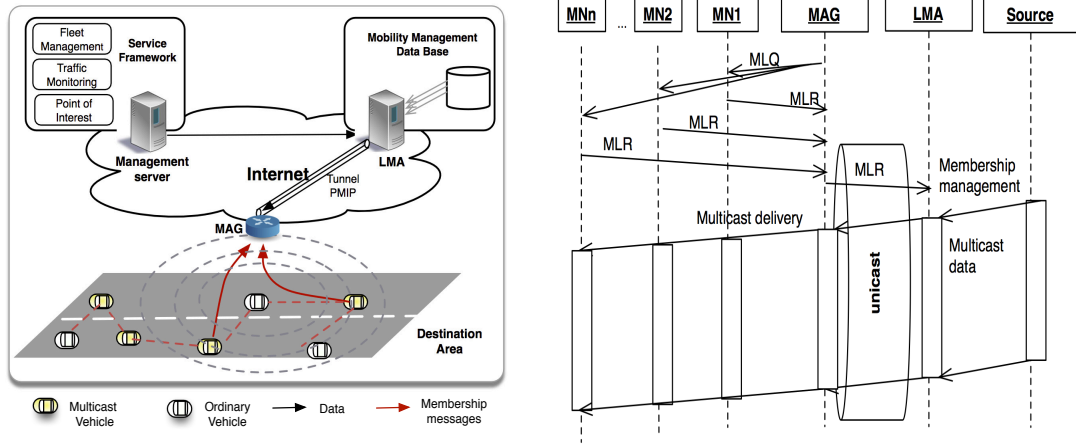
Fleet Management

Traffic Monitoring

Point of Interest

Service Framework

Mobility Management Data Base

Management server

Internet

LMA

Tunnel PMIP

MAG

Destination Area

Multicast Vehicle

Ordinary Vehicle

Data

Membership messages

MNn ... MN2 MN1 MAG LMA Source

MLQ

MLR

MLR

MLR

MLR

Membership management

Multicast delivery

unicast

Multicast data